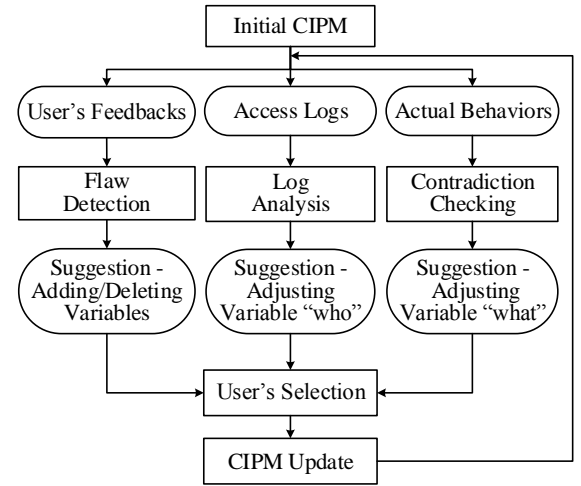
Initial CIPM

User's Feedbacks

Access Logs

Actual Behaviors

Flaw Detection

Log Analysis

Contradiction Checking

Suggestion - Adding/Deleting Variables

Suggestion - Adjusting Variable "who"

Suggestion - Adjusting Variable "what"

User's Selection

CIPM Update